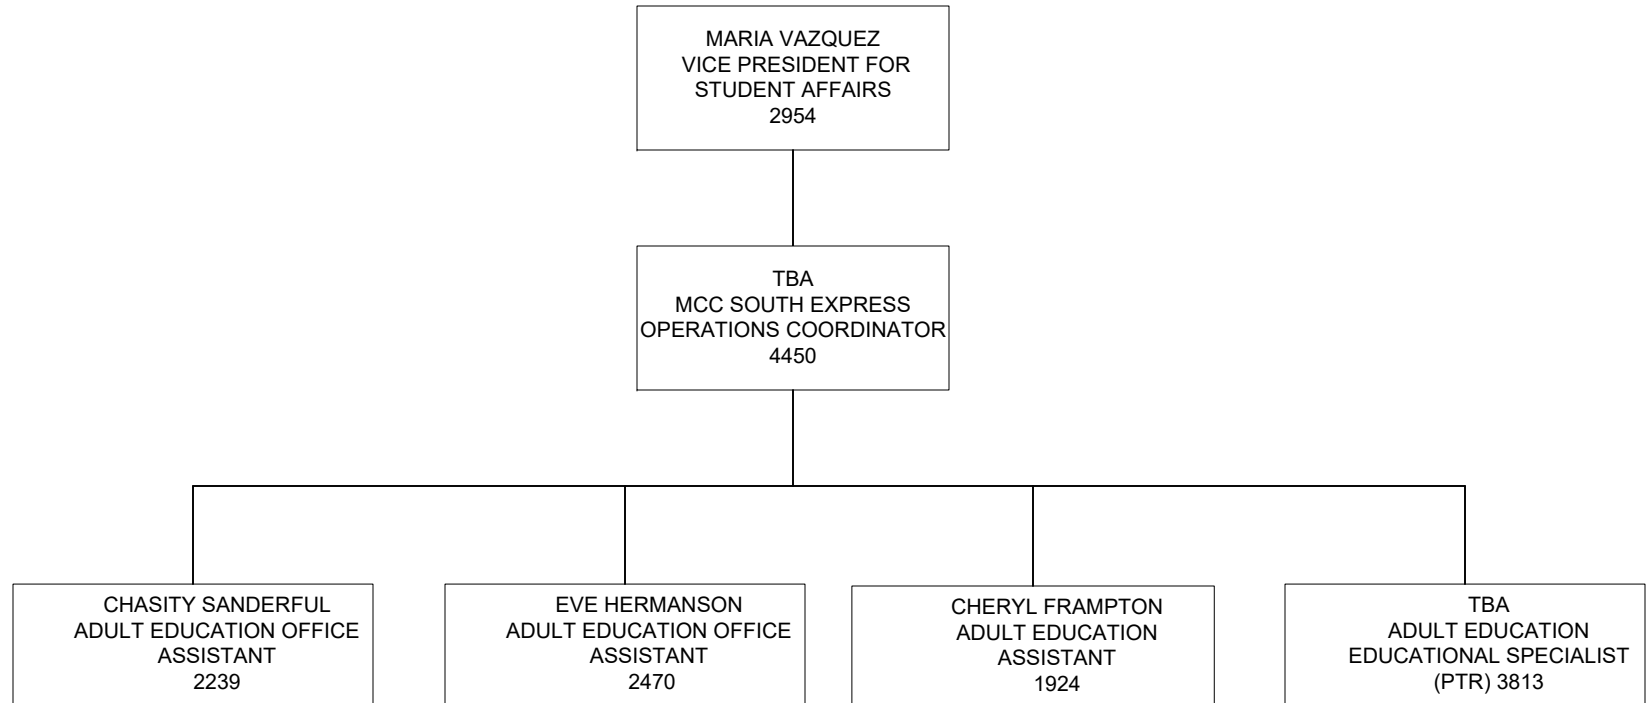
MARIA VAZQUEZ
VICE PRESIDENT FOR STUDENT AFFAIRS
2954

TBA
MCC SOUTH EXPRESS OPERATIONS COORDINATOR
4450

CHASITY SANDERFUL
ADULT EDUCATION OFFICE ASSISTANT
2239

EVE HERMANSON
ADULT EDUCATION OFFICE ASSISTANT
2470

CHERYL FRAMPTON
ADULT EDUCATION ASSISTANT
1924

TBA
ADULT EDUCATION EDUCATIONAL SPECIALIST
(PTR) 3813